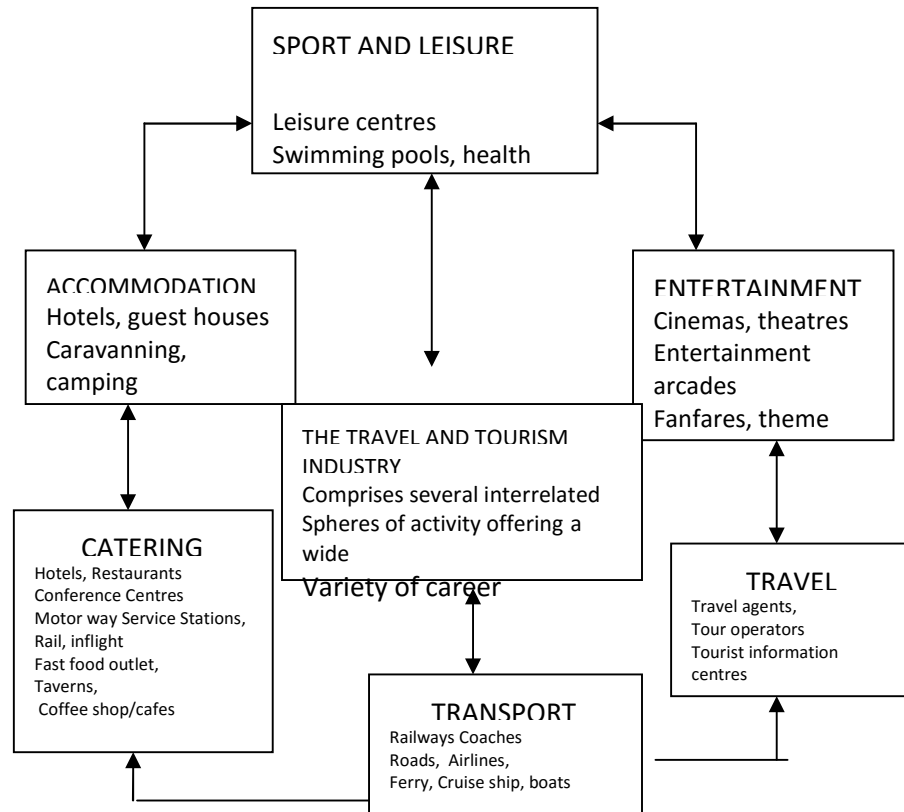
SPORT AND LEISURE

Leisure centres
Swimming pools, health

ACCOMMODATION
Hotels, guest houses
Caravanning, camping

ENTERTAINMENT
Cinemas, theatres
Entertainment arcades
Fanfares, theme

THE TRAVEL AND TOURISM INDUSTRY
Comprises several interrelated Spheres of activity offering a wide
Variety of career

CATERING
Hotels, Restaurants
Conference Centres
Motor way Service Stations,
Rail, inflight
Fast food outlet,
Taverns,
Coffee shop/cafes

TRAVEL
Travel agents,
Tour operators
Tourist information centres

TRANSPORT
Railways Coaches
Roads, Airlines,
Ferry, Cruise ship, boats